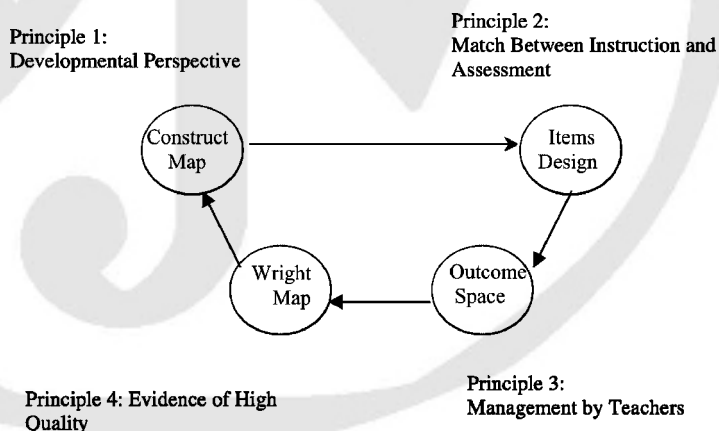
Principle 1:
Developmental Perspective

Principle 2:
Match Between Instruction and Assessment

Construct Map

Items Design

Wright Map

Outcome Space

Principle 4: Evidence of High Quality

Principle 3:
Management by Teachers